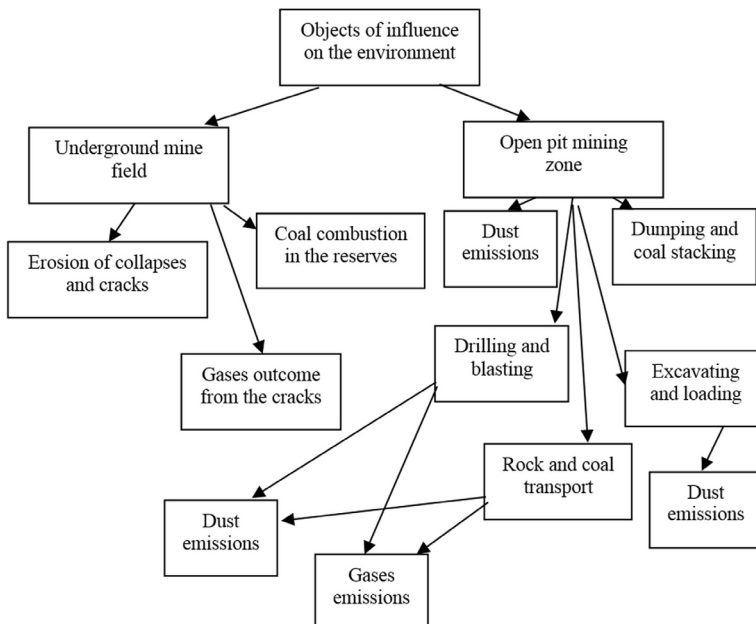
Objects of influence on the environment

Underground mine field

Open pit mining zone

Coal combustion in the reserves

Erosion of collapses and cracks

Gases outcome from the cracks

Dust emissions

Dumping and coal stacking

Drilling and blasting

Excavating and loading

Rock and coal transport

Dust emissions

Dust emissions

Gases emissions